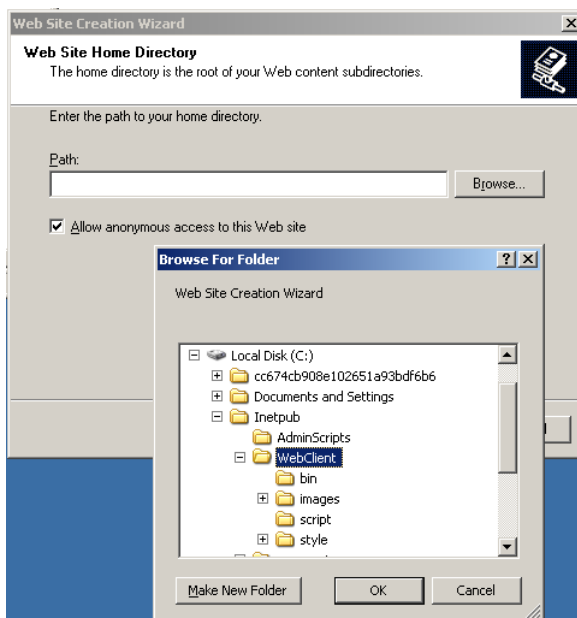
Web Site Creation Wizard

Web Site Home Directory
The home directory is the root of your Web content subdirectories.

Enter the path to your home directory.

Path:

Browse...

Allow anonymous access to this Web site

Browse For Folder

Web Site Creation Wizard

Local Disk (C:)
cc674cb908e102651a93bdf6b6
Documents and Settings
Inetpub
AdminScripts
WebClient
bin
images
script
style

Make New Folder
OK
Cancel